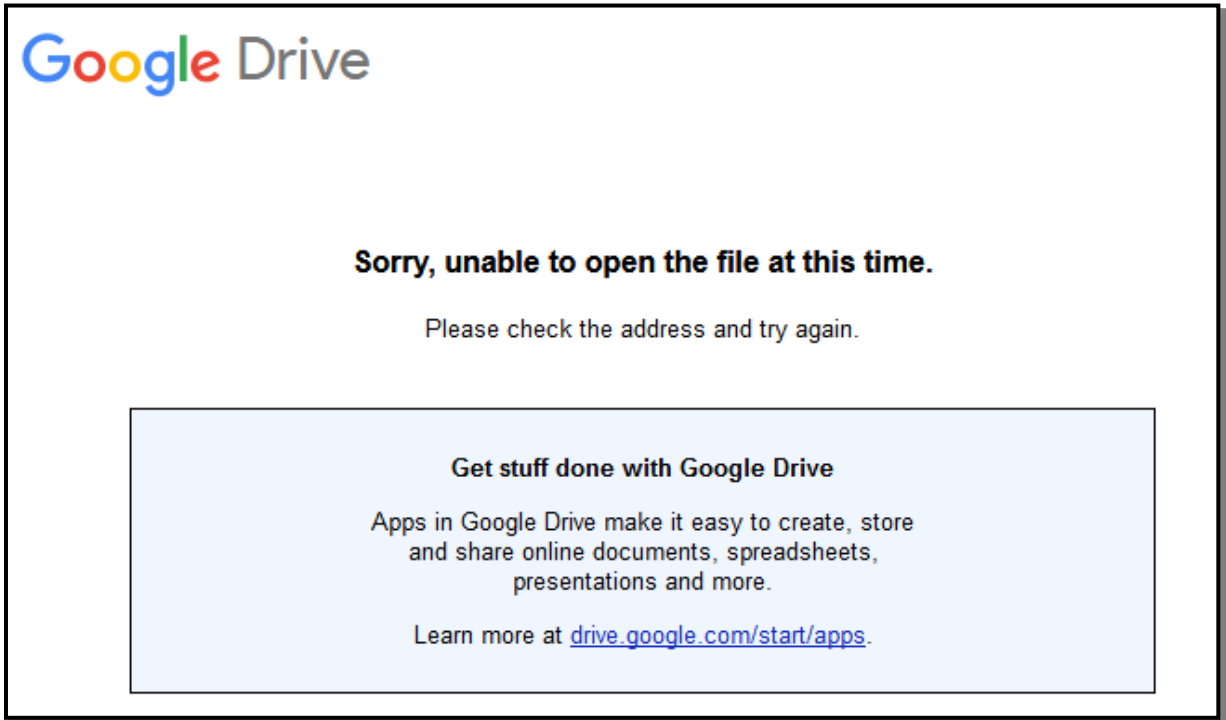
Google Drive

Sorry, unable to open the file at this time.

Please check the address and try again.

Get stuff done with Google Drive

Apps in Google Drive make it easy to create, store and share online documents, spreadsheets, presentations and more.

Learn more at drive.google.com/start/apps.